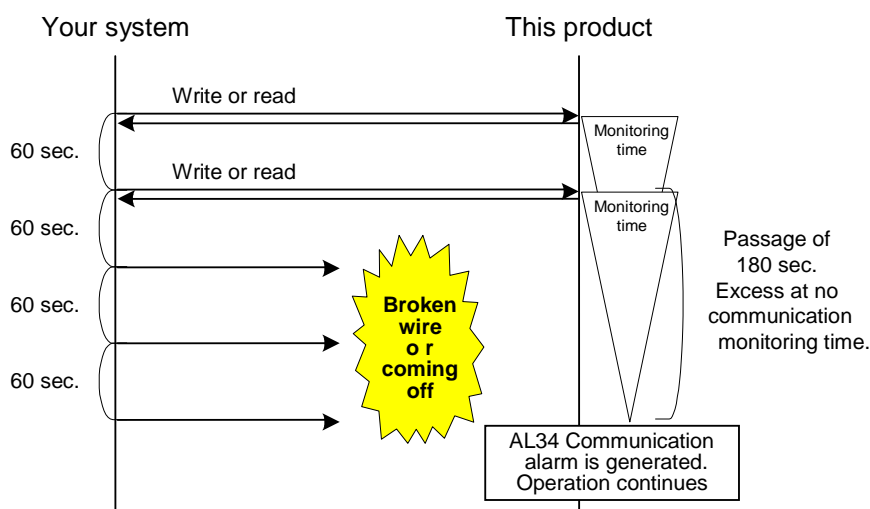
Your system

This product

Write or read

Monitoring time

60 sec.

Write or read

Monitoring time

60 sec.

Passage of 180 sec. Excess at no communication monitoring time.

60 sec.

Broken wire o r coming off

60 sec.

AL34 Communication alarm is generated. Operation continues